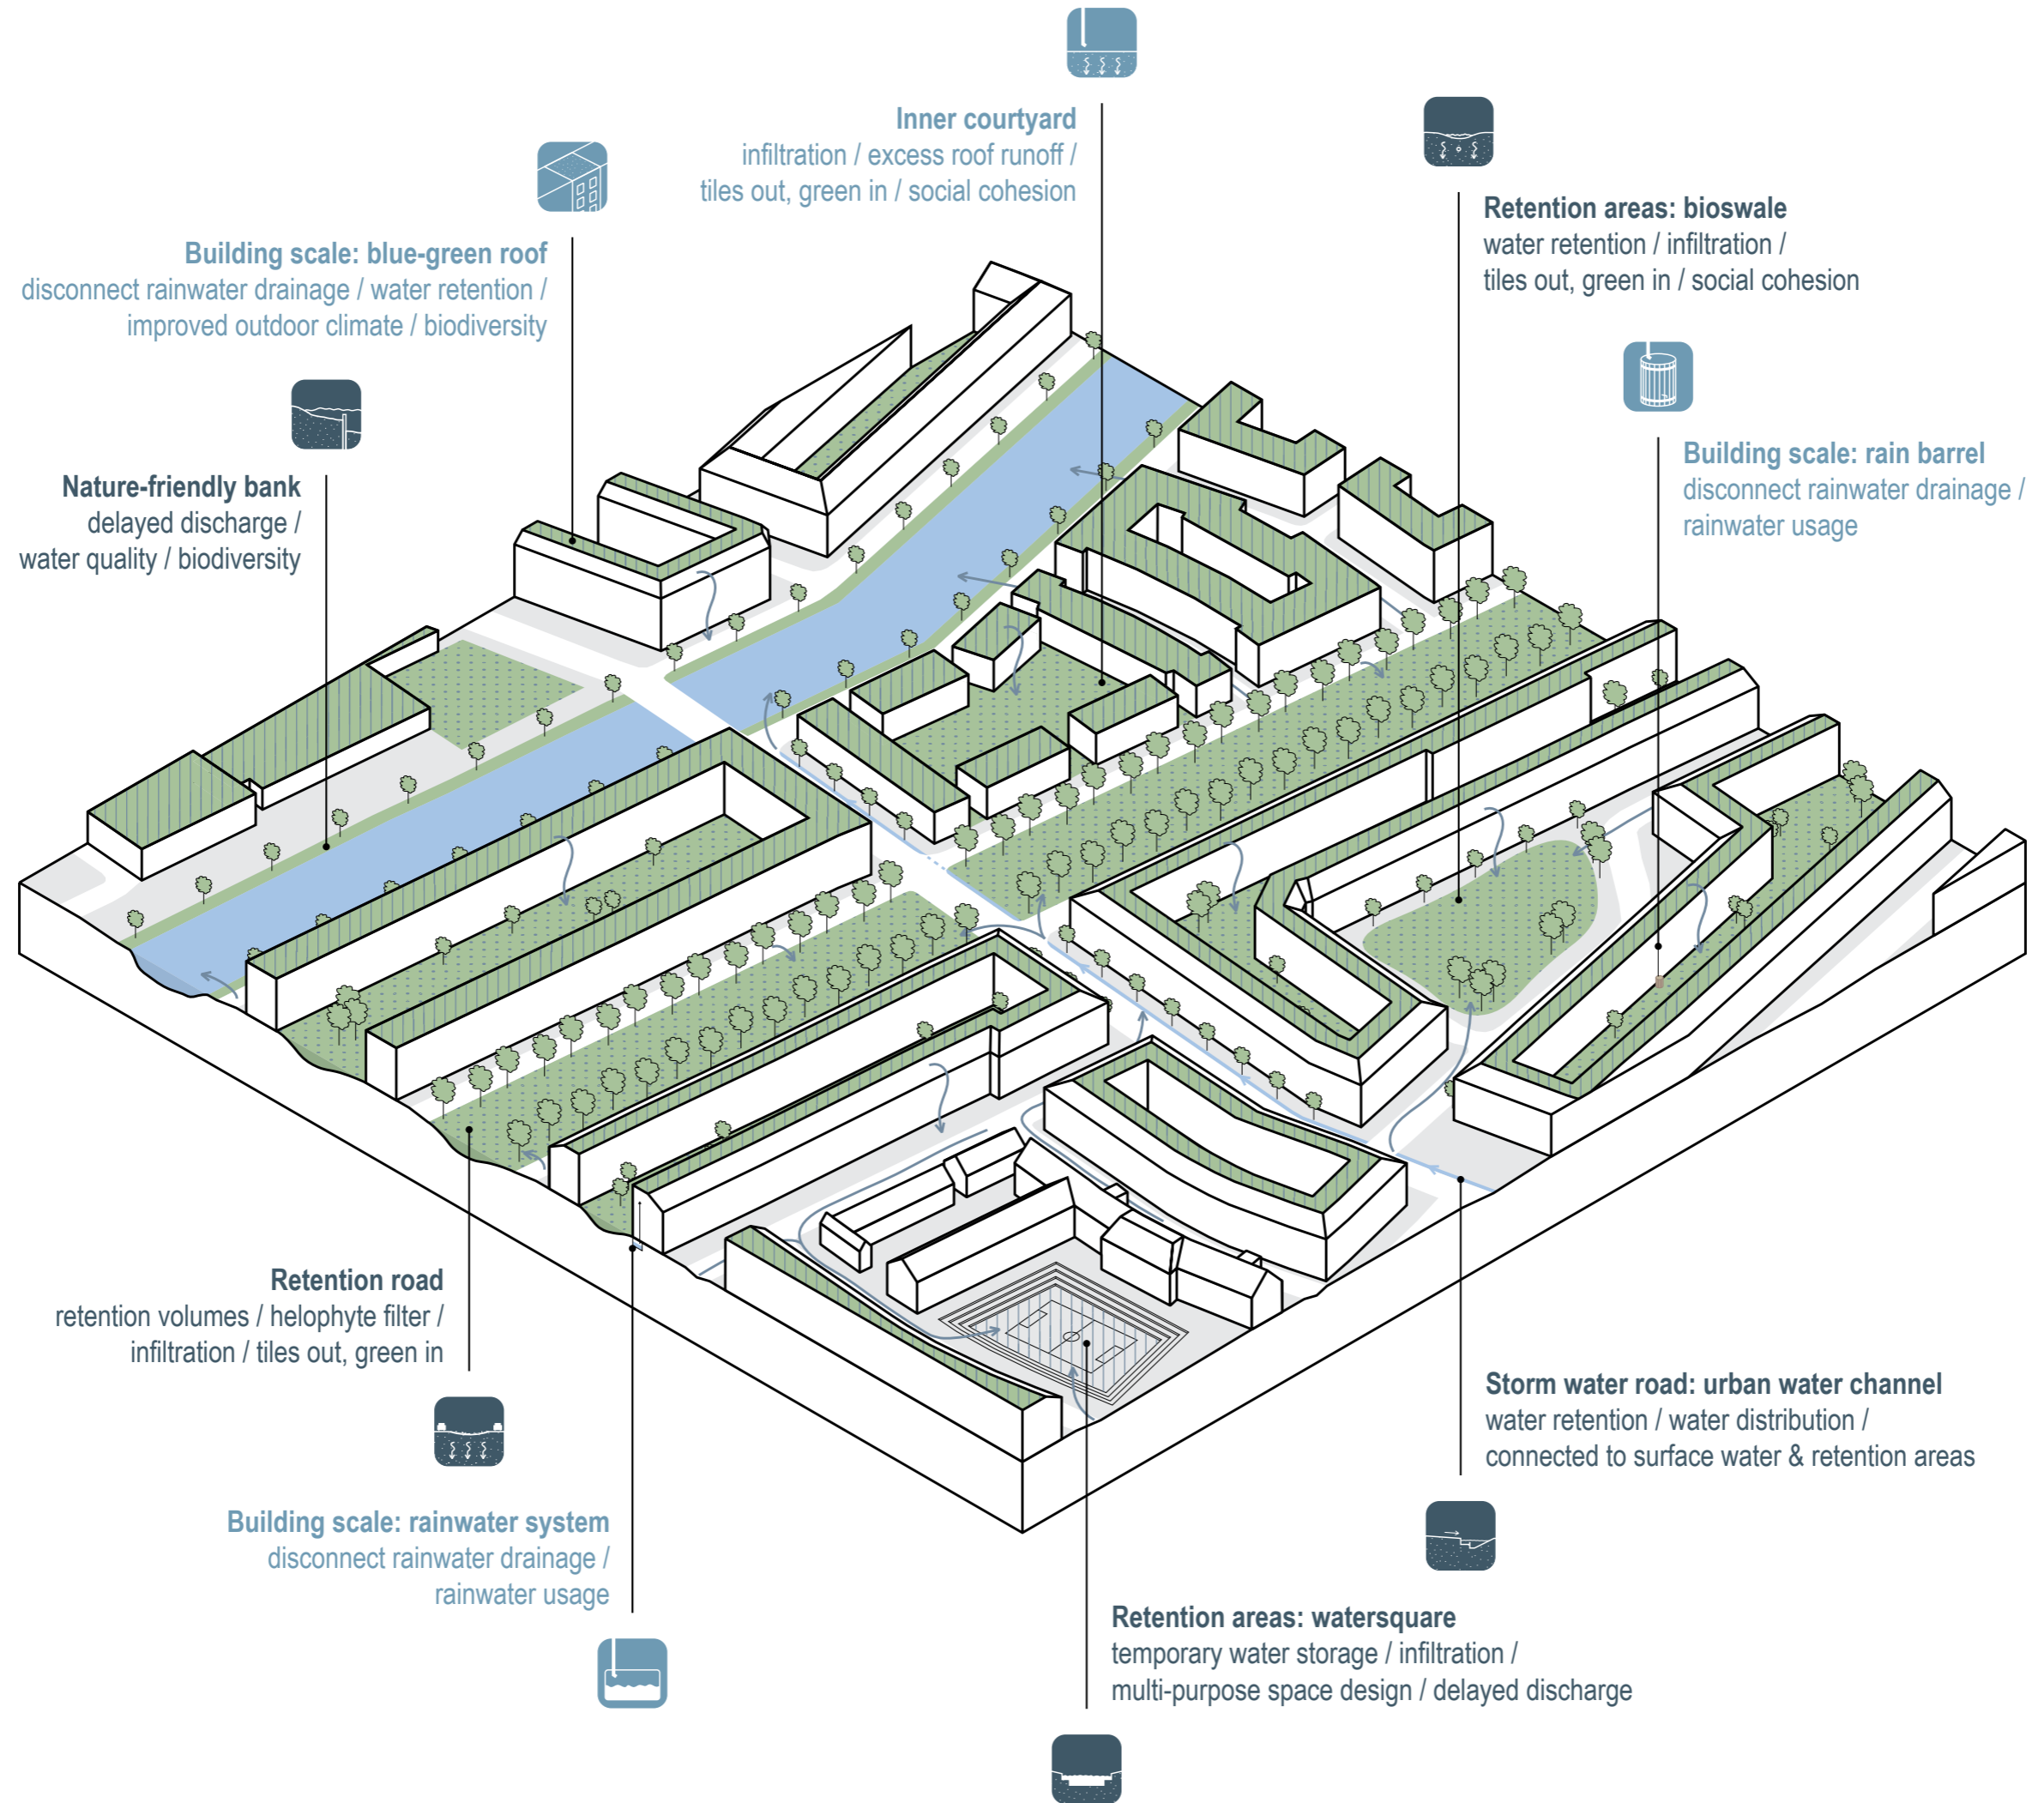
Inner courtyard
infiltration / excess roof runoff / tiles out, green in / social cohesion

Building scale: blue-green roof
disconnect rainwater drainage / water retention / improved outdoor climate / biodiversity

Retention areas: bioswale
water retention / infiltration / tiles out, green in / social cohesion

Nature-friendly bank
delayed discharge / water quality / biodiversity

Building scale: rain barrel
disconnect rainwater drainage / rainwater usage

Retention road
retention volumes / helophyte filter / infiltration / tiles out, green in

Storm water road: urban water channel
water retention / water distribution / connected to surface water & retention areas

Building scale: rainwater system
disconnect rainwater drainage / rainwater usage

Retention areas: watersquare
temporary water storage / infiltration / multi-purpose space design / delayed discharge